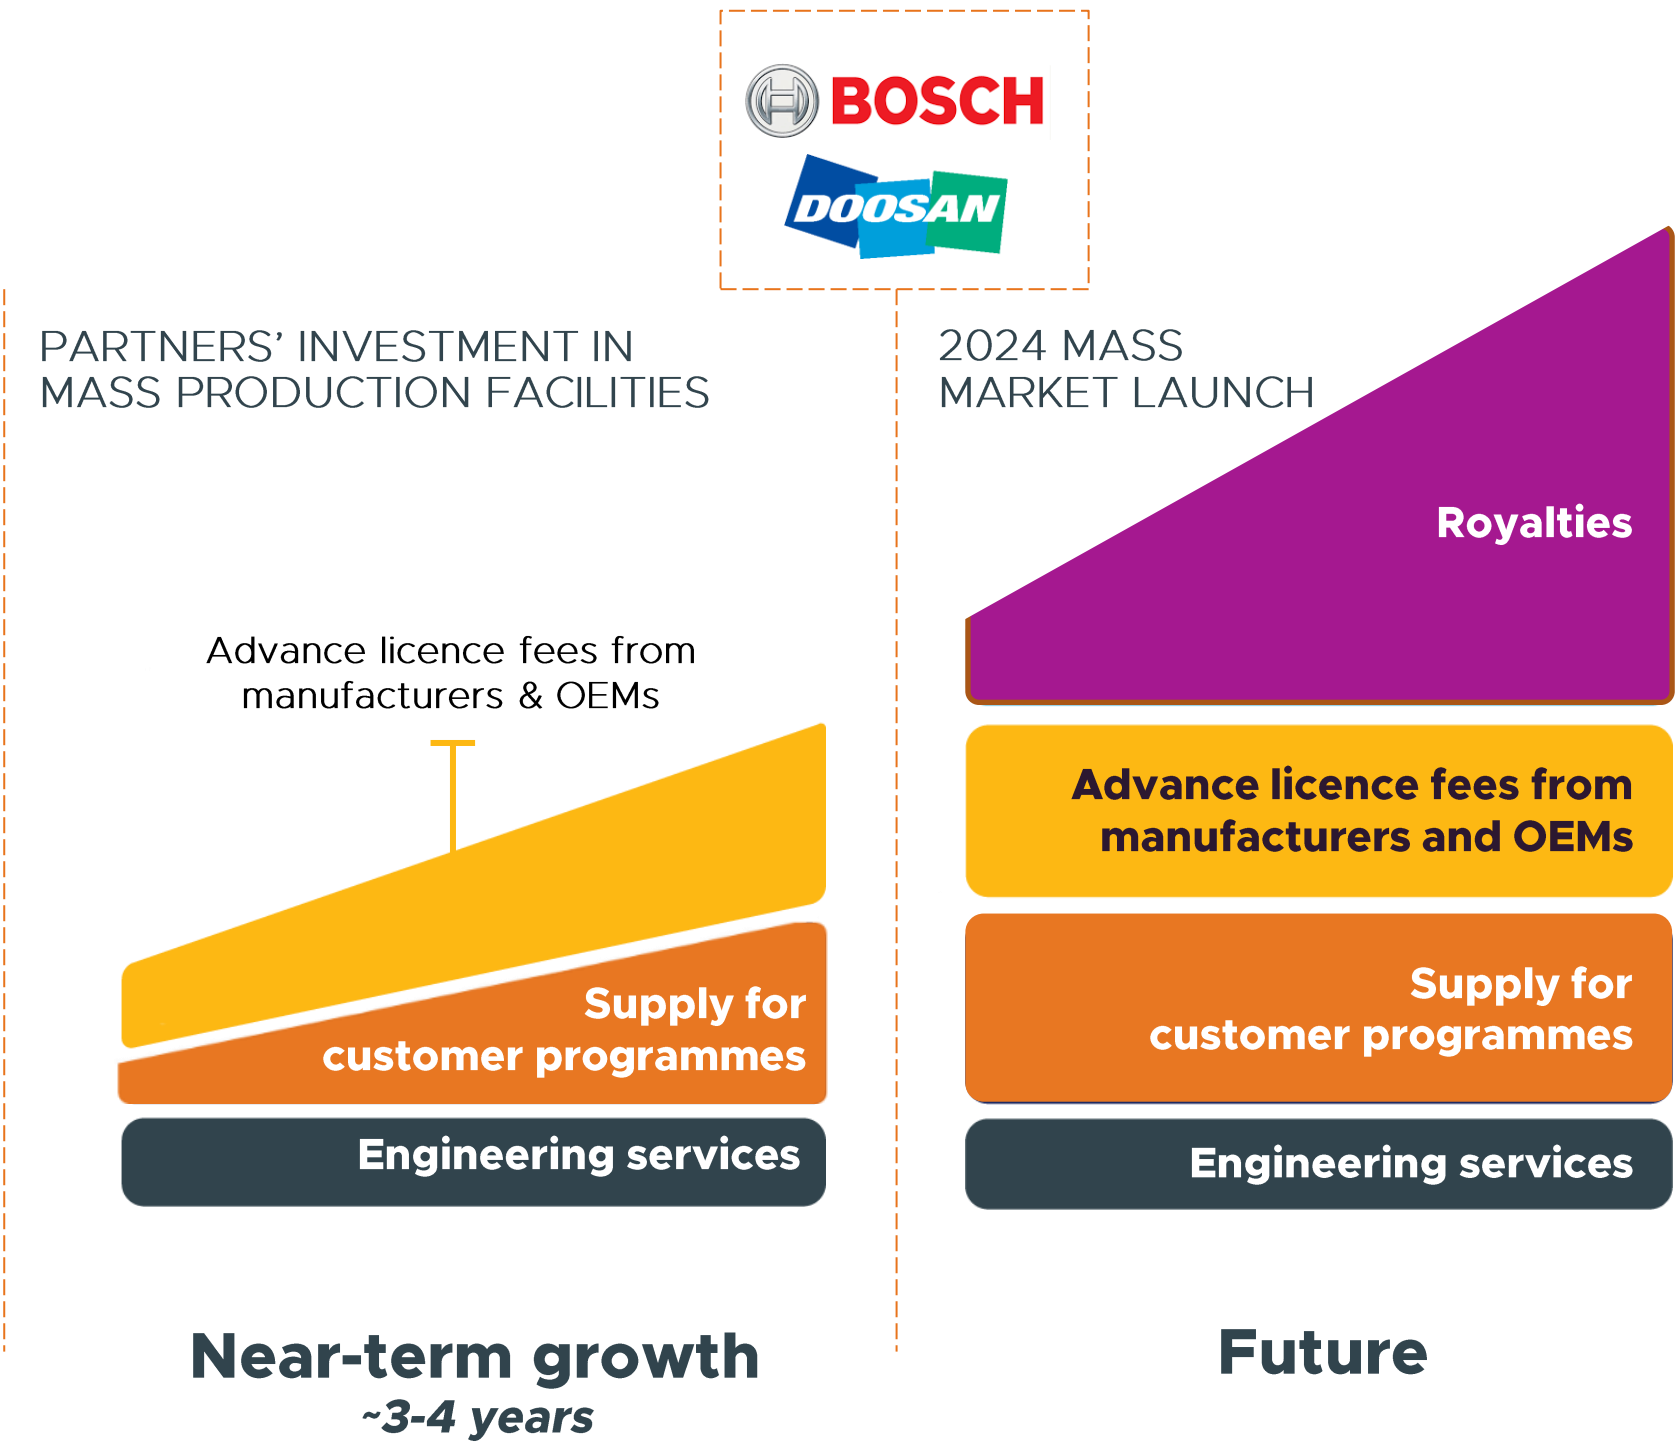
BOSCH

DOOSAN

PARTNERS' INVESTMENT IN MASS PRODUCTION FACILITIES

2024 MASS MARKET LAUNCH

Royalties

Advance licence fees from manufacturers & OEMs

Advance licence fees from manufacturers and OEMs

Supply for customer programmes

Supply for customer programmes

Engineering services

Engineering services

Near-term growth
~3-4 years

Future